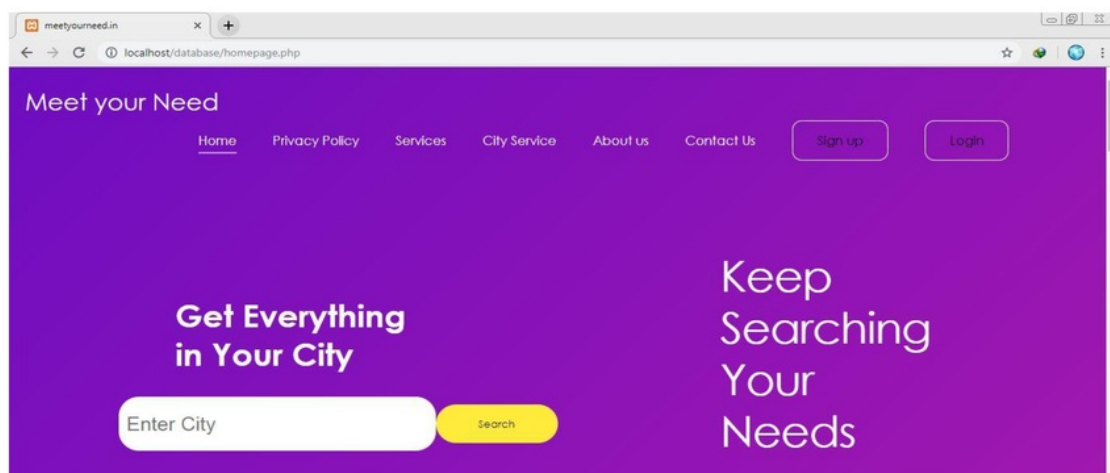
meetyourneed.in

localhost/database/homepage.php

Meet your Need

Home Privacy Policy Services City Service About us Contact Us Sign up Login

Get Everything in Your City

Enter City

Search

Keep Searching Your Needs